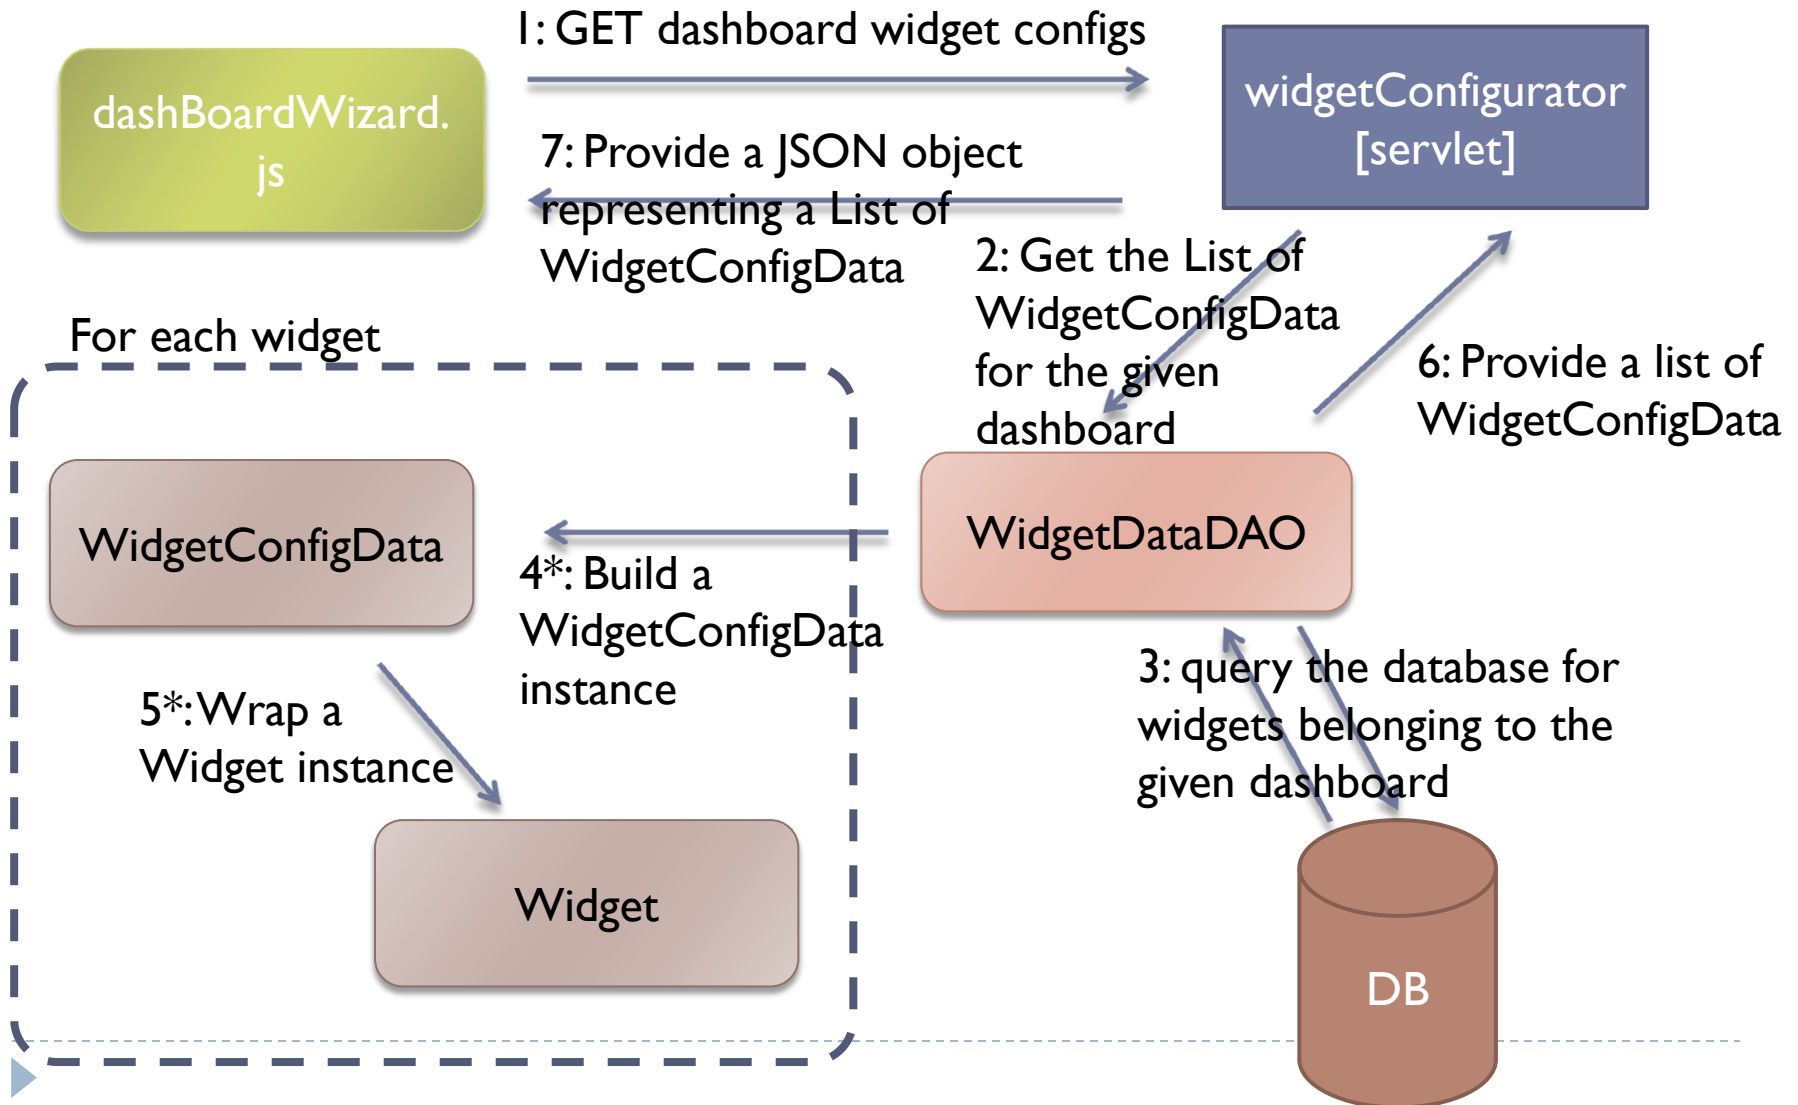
dashBoardWizard.js

1: GET dashboard widget configs

widgetConfigurator [servlet]

7: Provide a JSON object representing a List of WidgetConfigData

2: Get the List of WidgetConfigData for the given dashboard

6: Provide a list of WidgetConfigData

For each widget

WidgetConfigData

4*: Build a WidgetConfigData instance

WidgetDataDAO

5*: Wrap a Widget instance

3: query the database for widgets belonging to the given dashboard

Widget

DB